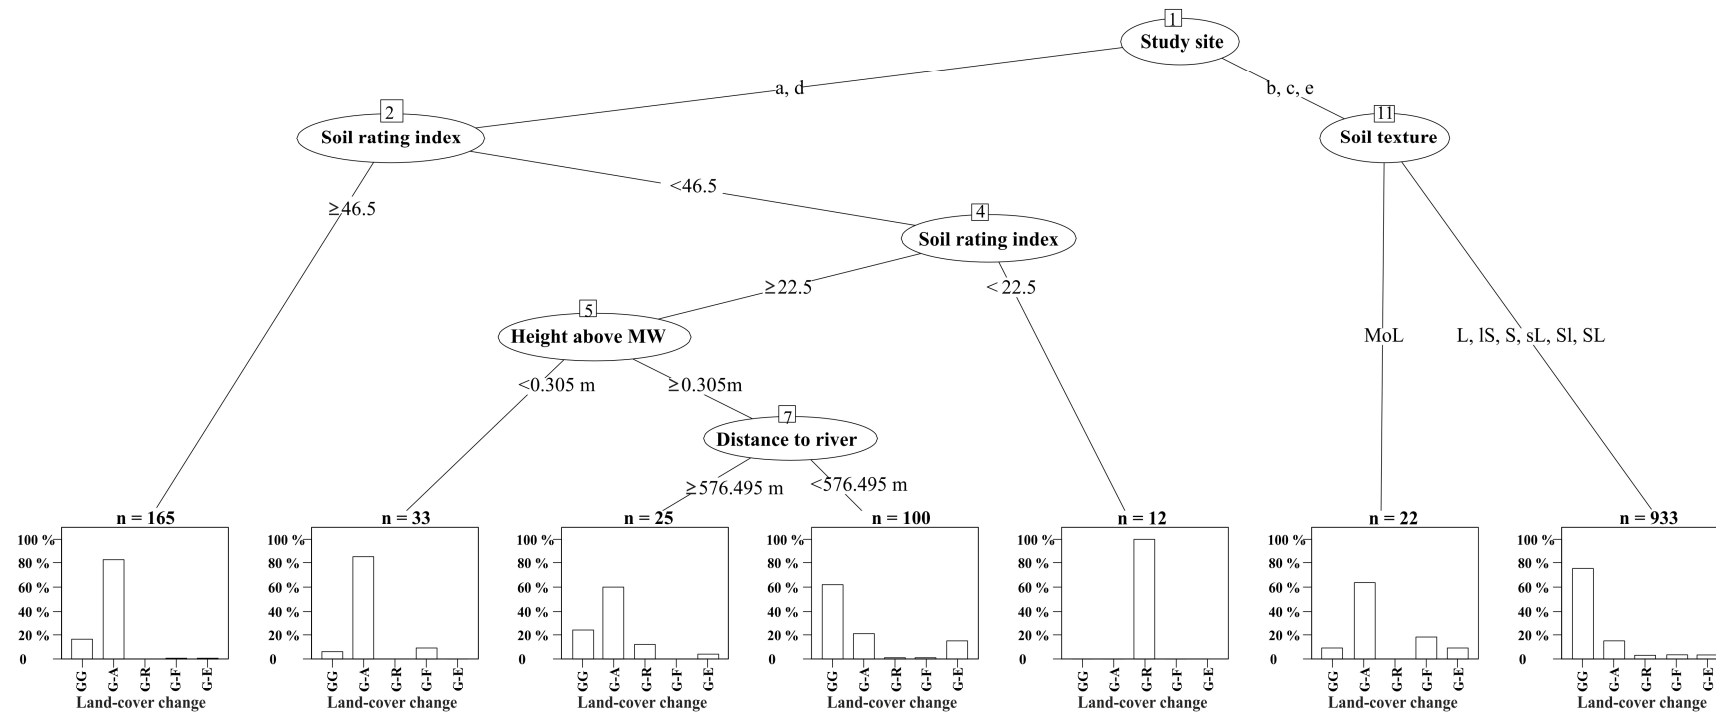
1
Study site

a, d

b, c, e

2
Soil rating index

11
Soil texture

≥46.5

<46.5

4
Soil rating index

≥22.5

< 22.5

5
Height above MW

MoL

L, lS, S, sL, Sl, SL

<0.305 m

≥0.305m

7
Distance to river

≥576.495 m

<576.495 m

n = 165
100 %
80 %
60 %
40 %
20 %
0
GG G-A G-R G-F G-E
Land-cover change

n = 33
100 %
80 %
60 %
40 %
20 %
0
GG G-A G-R G-F G-E
Land-cover change

n = 25
100 %
80 %
60 %
40 %
20 %
0
GG G-A G-R G-F G-E
Land-cover change

n = 100
100 %
80 %
60 %
40 %
20 %
0
GG G-A G-R G-F G-E
Land-cover change

n = 12
100 %
80 %
60 %
40 %
20 %
0
GG G-A G-R G-F G-E
Land-cover change

n = 22
100 %
80 %
60 %
40 %
20 %
0
GG G-A G-R G-F G-E
Land-cover change

n = 933
100 %
80 %
60 %
40 %
20 %
0
GG G-A G-R G-F G-E
Land-cover change